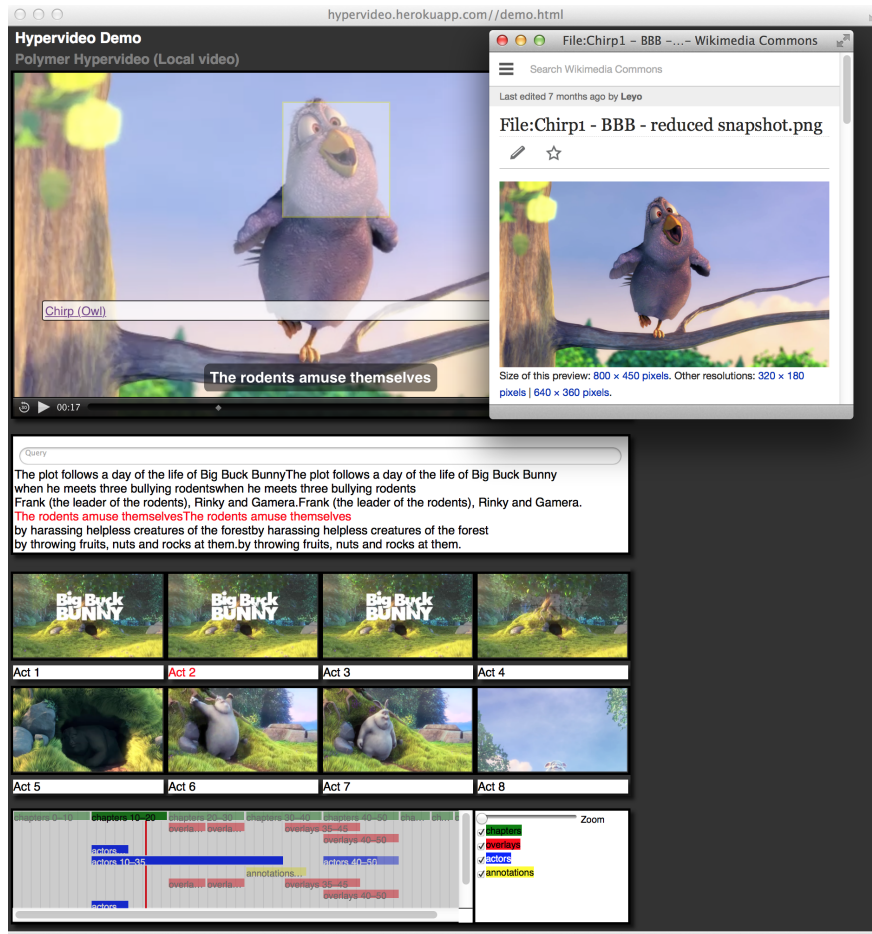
hypervideo.herokuapp.com//demo.html

Hypervideo Demo

Polymer Hypervideo (Local video)

Chirp (Owl)

The rodents amuse themselves

00:17

File:Chirp1 - BBB –...– Wikimedia Commons

Search Wikimedia Commons

Last edited 7 months ago by Leyo

File:Chirp1 - BBB - reduced snapshot.png

Size of this preview: 800 × 450 pixels. Other resolutions: 320 × 180 pixels | 640 × 360 pixels.

Query

The plot follows a day of the life of Big Buck BunnyThe plot follows a day of the life of Big Buck Bunny
when he meets three bullying rodentswhen he meets three bullying rodents
Frank (the leader of the rodents), Rinky and Gamera.Frank (the leader of the rodents), Rinky and Gamera.
The rodents amuse themselvesThe rodents amuse themselves
by harassing helpless creatures of the forestby harassing helpless creatures of the forest
by throwing fruits, nuts and rocks at them.by throwing fruits, nuts and rocks at them.

Big Buck BUNNY

Act 1

Big Buck BUNNY

Act 2

Big Buck BUNNY

Act 3

Act 4

Act 5

Act 6

Act 7

Act 8

chapters 0–10 chapters 10–20 chapters 20–30 chapters 30–40 chapters 40–50 ch...

overla... overla... overlays 35–45

overlays 40–50

actors...

actors 10–35 actors 40–50

annotations...

overla... overla... overlays 35–45

overlays 40–50

actors...

Zoom

chapters

overlays

actors

annotations